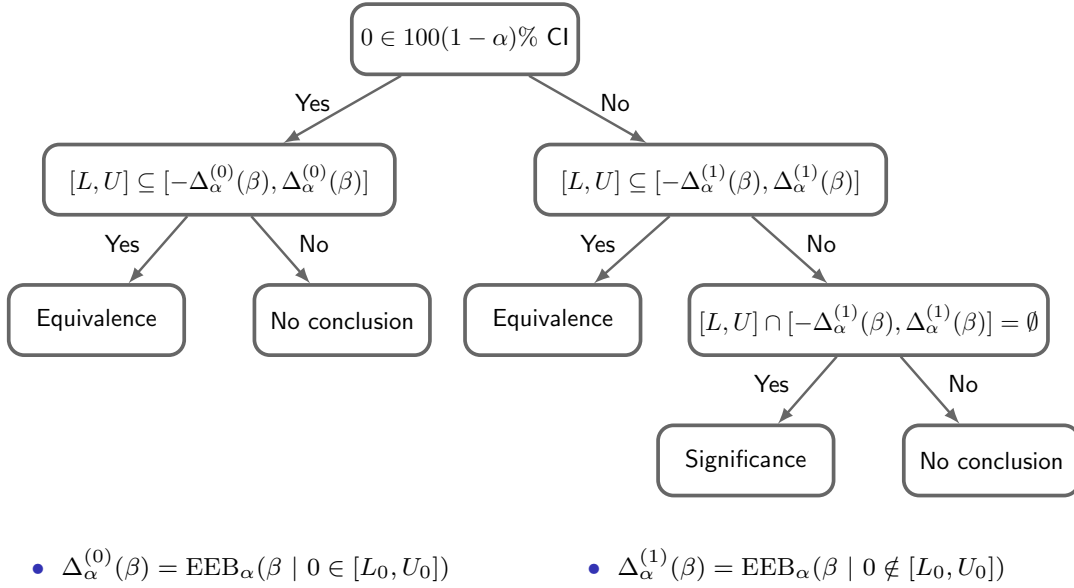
$0 \in 100(1-\alpha)\%$ CI

Yes

No

$[L, U] \subseteq [-\Delta_{\alpha}^{(0)}(\beta), \Delta_{\alpha}^{(0)}(\beta)]$

$[L, U] \subseteq [-\Delta_{\alpha}^{(1)}(\beta), \Delta_{\alpha}^{(1)}(\beta)]$

Yes

No

Yes

No

Equivalence

No conclusion

Equivalence

$[L, U] \cap [-\Delta_{\alpha}^{(1)}(\beta), \Delta_{\alpha}^{(1)}(\beta)] = \emptyset$

Yes

No

Significance

No conclusion

• $\Delta_{\alpha}^{(0)}(\beta) = \mathrm{EEB}_{\alpha}(\beta \mid 0 \in [L_0, U_0])$

• $\Delta_{\alpha}^{(1)}(\beta) = \mathrm{EEB}_{\alpha}(\beta \mid 0 \notin [L_0, U_0])$